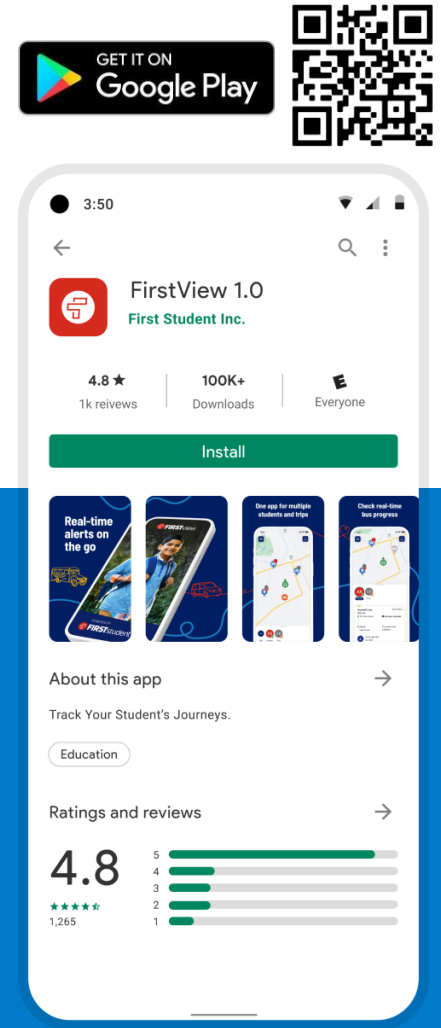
GET IT ON
Google Play

3:50

FirstView 1.0
First Student Inc.

4.8 ★
1k reivews

100K+
Downloads

E
Everyone

Install

Real-time alerts on the go

FIRSTstudent

FIRSTview

One app for multiple students and trips

Check real-time bus progress

About this app

Track Your Student's Journeys.

Education

Ratings and reviews

4.8
1,265

5
4
3
2
1